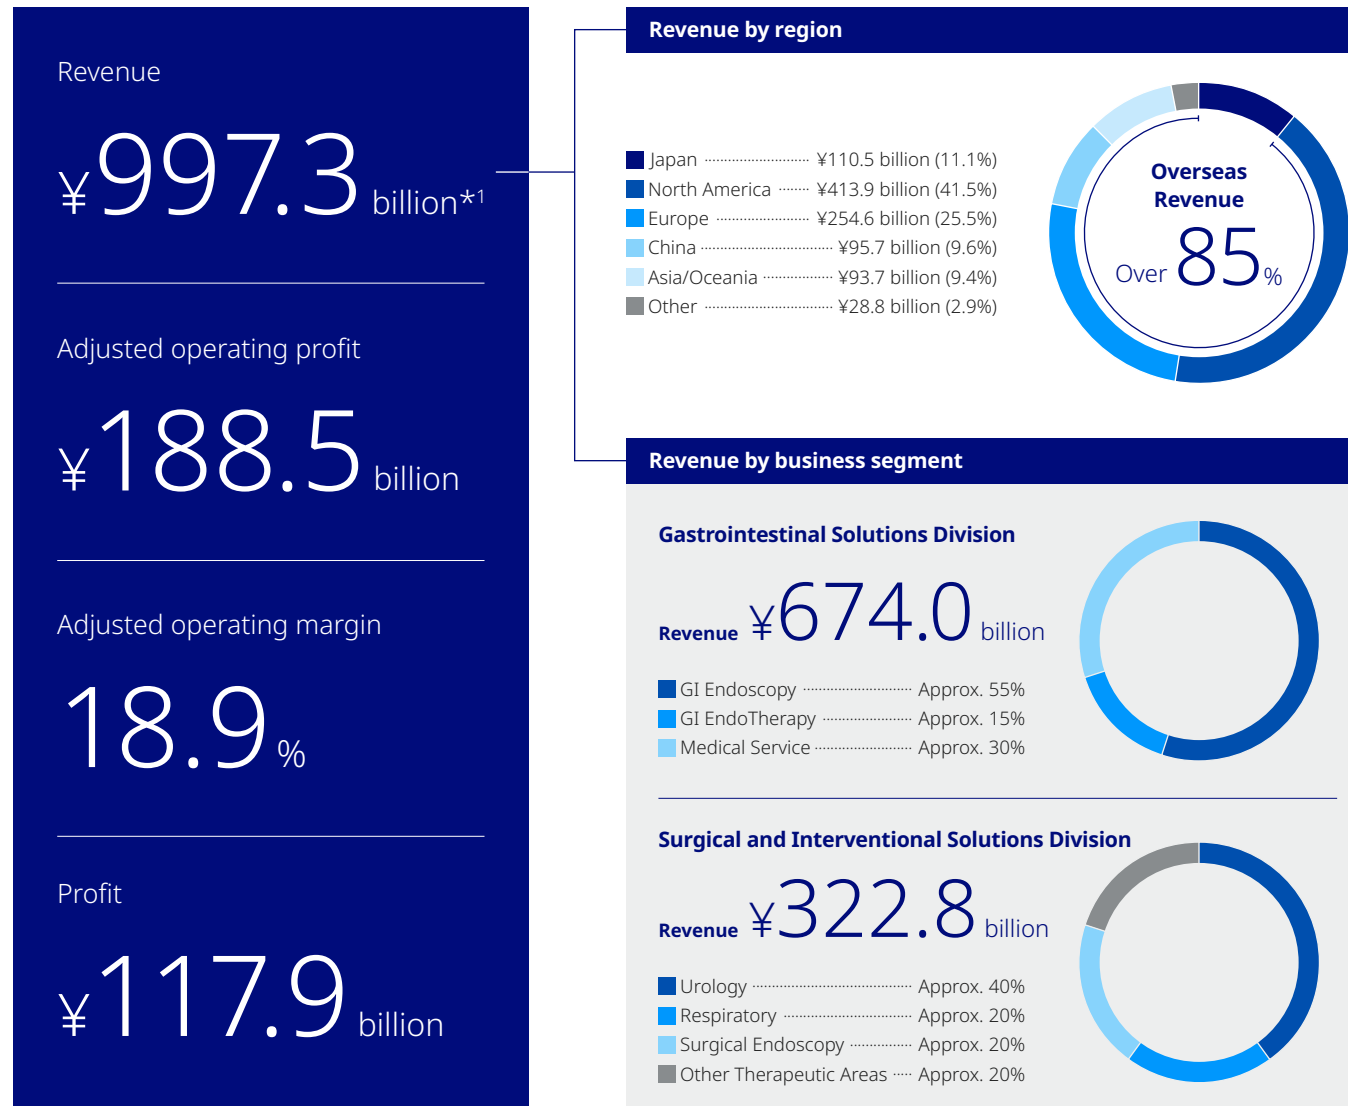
Revenue

¥997.3 billion*1

Adjusted operating profit

¥188.5 billion

Adjusted operating margin

18.9%

Profit

¥117.9 billion

Revenue by region

Japan ¥110.5 billion (11.1%)
North America ¥413.9 billion (41.5%)
Europe ¥254.6 billion (25.5%)
China ¥95.7 billion (9.6%)
Asia/Oceania ¥93.7 billion (9.4%)
Other ¥28.8 billion (2.9%)

Overseas Revenue
Over 85%

Revenue by business segment

Gastrointestinal Solutions Division

Revenue ¥674.0 billion

GI Endoscopy Approx. 55%
GI EndoTherapy Approx. 15%
Medical Service Approx. 30%

Surgical and Interventional Solutions Division

Revenue ¥322.8 billion

Urology Approx. 40%
Respiratory Approx. 20%
Surgical Endoscopy Approx. 20%
Other Therapeutic Areas Approx. 20%